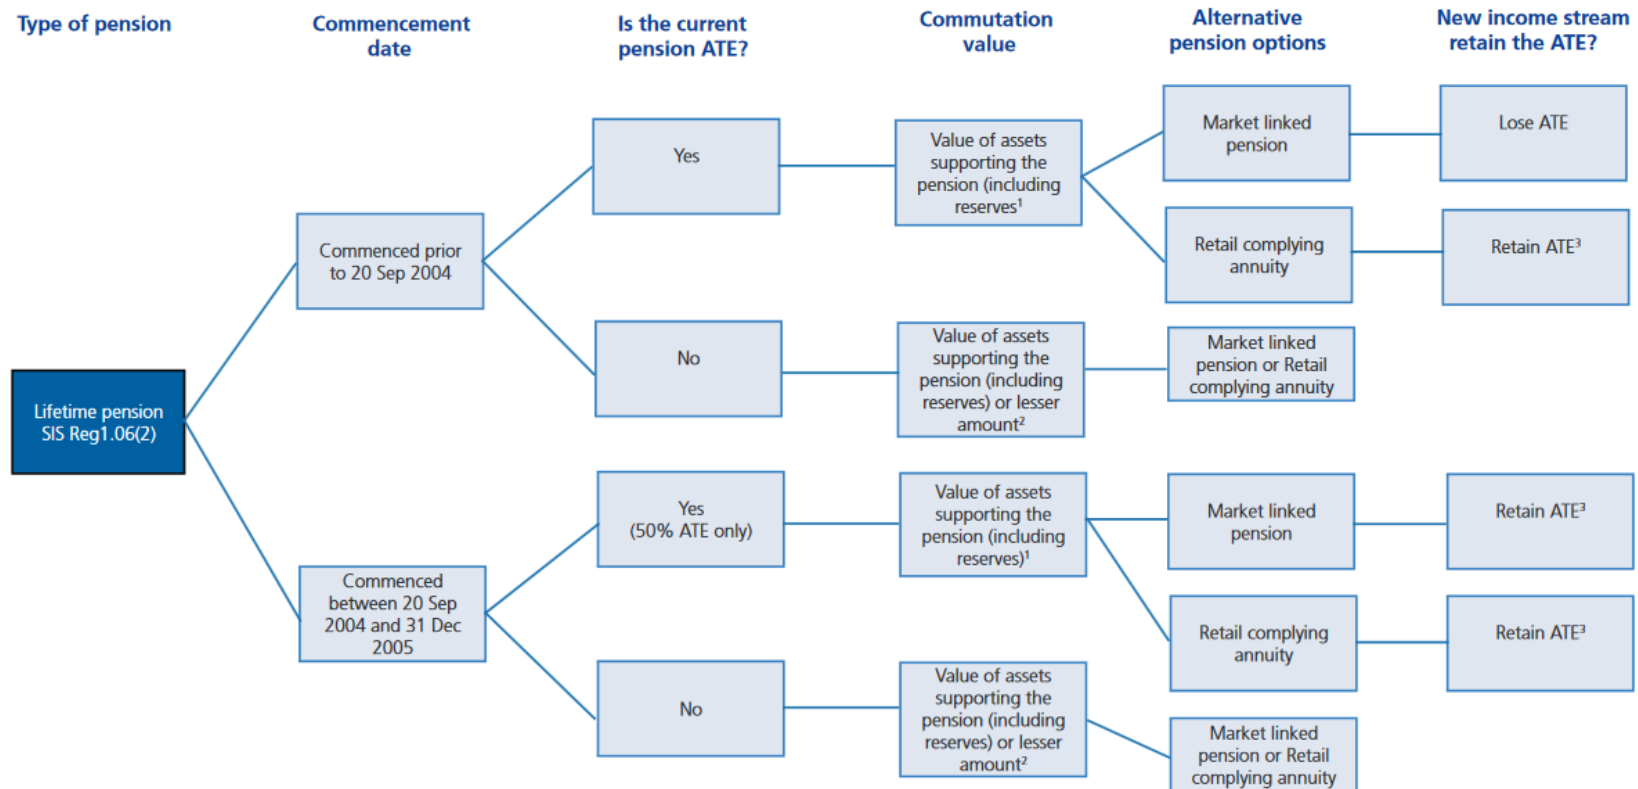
Type of pension

Commencement date

Is the current pension ATE?

Commutation value

Alternative pension options

New income stream retain the ATE?

Lifetime pension SIS Reg1.06(2)

Commenced prior to 20 Sep 2004

Yes

Value of assets supporting the pension (including reserves$^1$

Market linked pension

Lose ATE

Retail complying annuity

Retain ATE$^3$

No

Value of assets supporting the pension (including reserves) or lesser amount$^2$

Market linked pension or Retail complying annuity

Commenced between 20 Sep 2004 and 31 Dec 2005

Yes (50% ATE only)

Value of assets supporting the pension (including reserves)$^1$

Market linked pension

Retain ATE$^3$

Retail complying annuity

Retain ATE$^3$

No

Value of assets supporting the pension (including reserves) or lesser amount$^2$

Market linked pension or Retail complying annuity